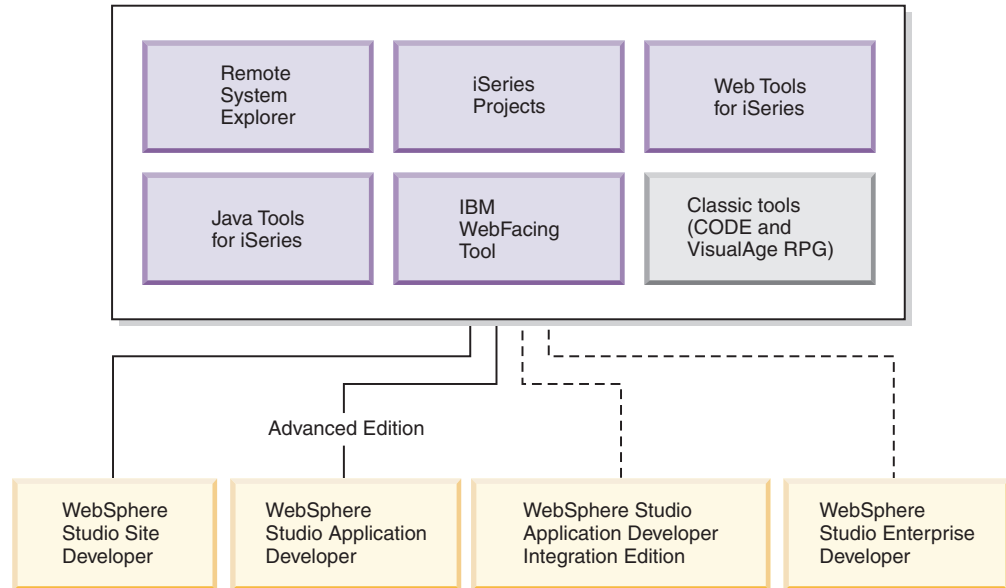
Remote System Explorer

iSeries Projects

Web Tools for iSeries

Java Tools for iSeries

IBM WebFacing Tool

Classic tools (CODE and VisualAge RPG)

Advanced Edition

WebSphere Studio Site Developer

WebSphere Studio Application Developer

WebSphere Studio Application Developer Integration Edition

WebSphere Studio Enterprise Developer